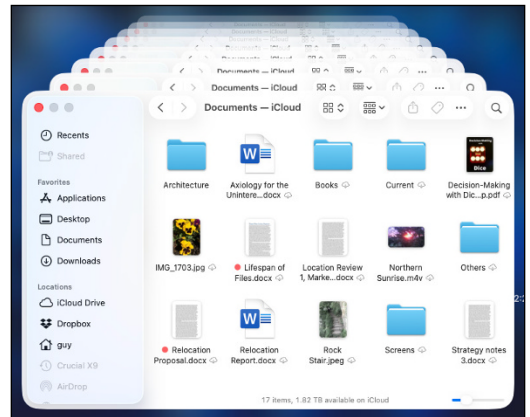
Documents — iCloud

Recents
Shared

Favorites
Applications
Desktop
Documents
Downloads

Locations
iCloud Drive
Dropbox
guy
Crucial X9
AirDrop

Architecture

Axiology for the Unintere...docx

Books

Current

Decision-Making with Dic...p.pdf

IMG_1703.jpg

Lifespan of Files.docx

Location Review 1, Marke...docx

Northern Sunrise.m4v

Others

Relocation Proposal.docx

Relocation Report.docx

Rock Stair.jpeg

Screens

Strategy notes 3.docx

17 items, 1.82 TB available on iCloud